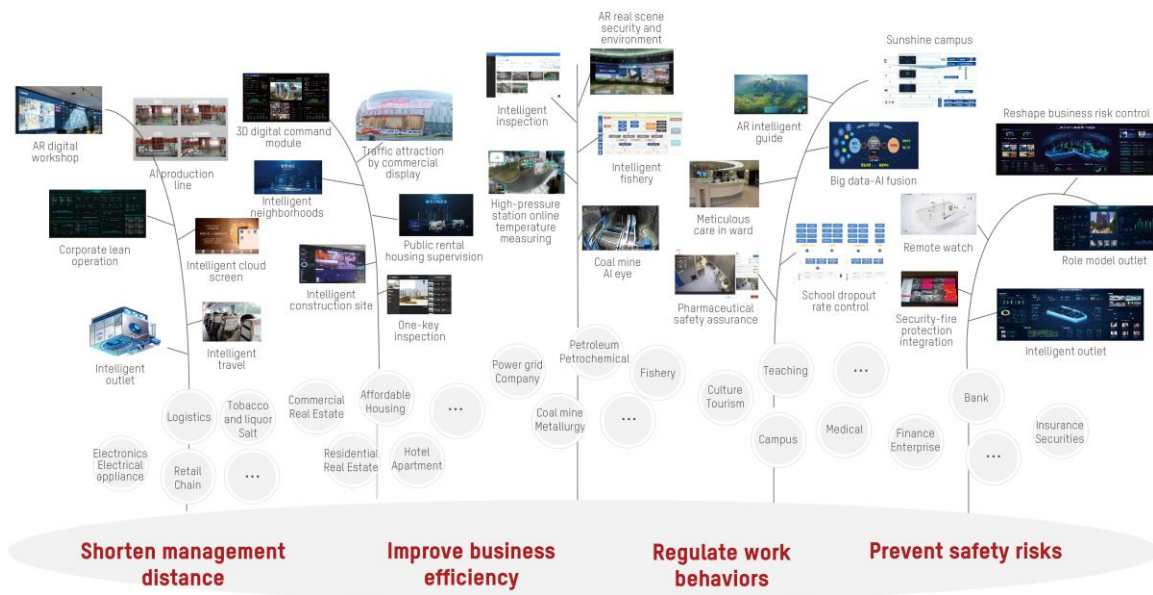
AR digital workshop

AI production line

3D digital command module

Traffic attraction by commercial display

Intelligent neighborhoods

Corporate lean operation

Intelligent cloud screen

Public rental housing supervision

Intelligent construction site

One-key inspection

Intelligent outlet

Intelligent travel

Intelligent inspection

AR real scene security and environment

Intelligent fishery

High-pressure station online temperature measuring

Coal mine AI eye

Sunshine campus

AR intelligent guide

Big data-AI fusion

Meticulous care in ward

Pharmaceutical safety assurance

School dropout rate control

Reshape business risk control

Remote watch

Role model outlet

Security-fire protection integration

Intelligent outlet

Logistics

Tobacco and liquor Salt

Electronics Electrical appliance

Retail Chain

...

Commercial Real Estate

Affordable Housing

...

Residential Real Estate

Hotel Apartment

Power grid Company

Petroleum Petrochemical

Fishery

Coal mine Metallurgy

...

Culture Tourism

Teaching

...

Campus

Medical

Finance Enterprise

Bank

...

Insurance Securities

Shorten management distance

Improve business efficiency

Regulate work behaviors

Prevent safety risks